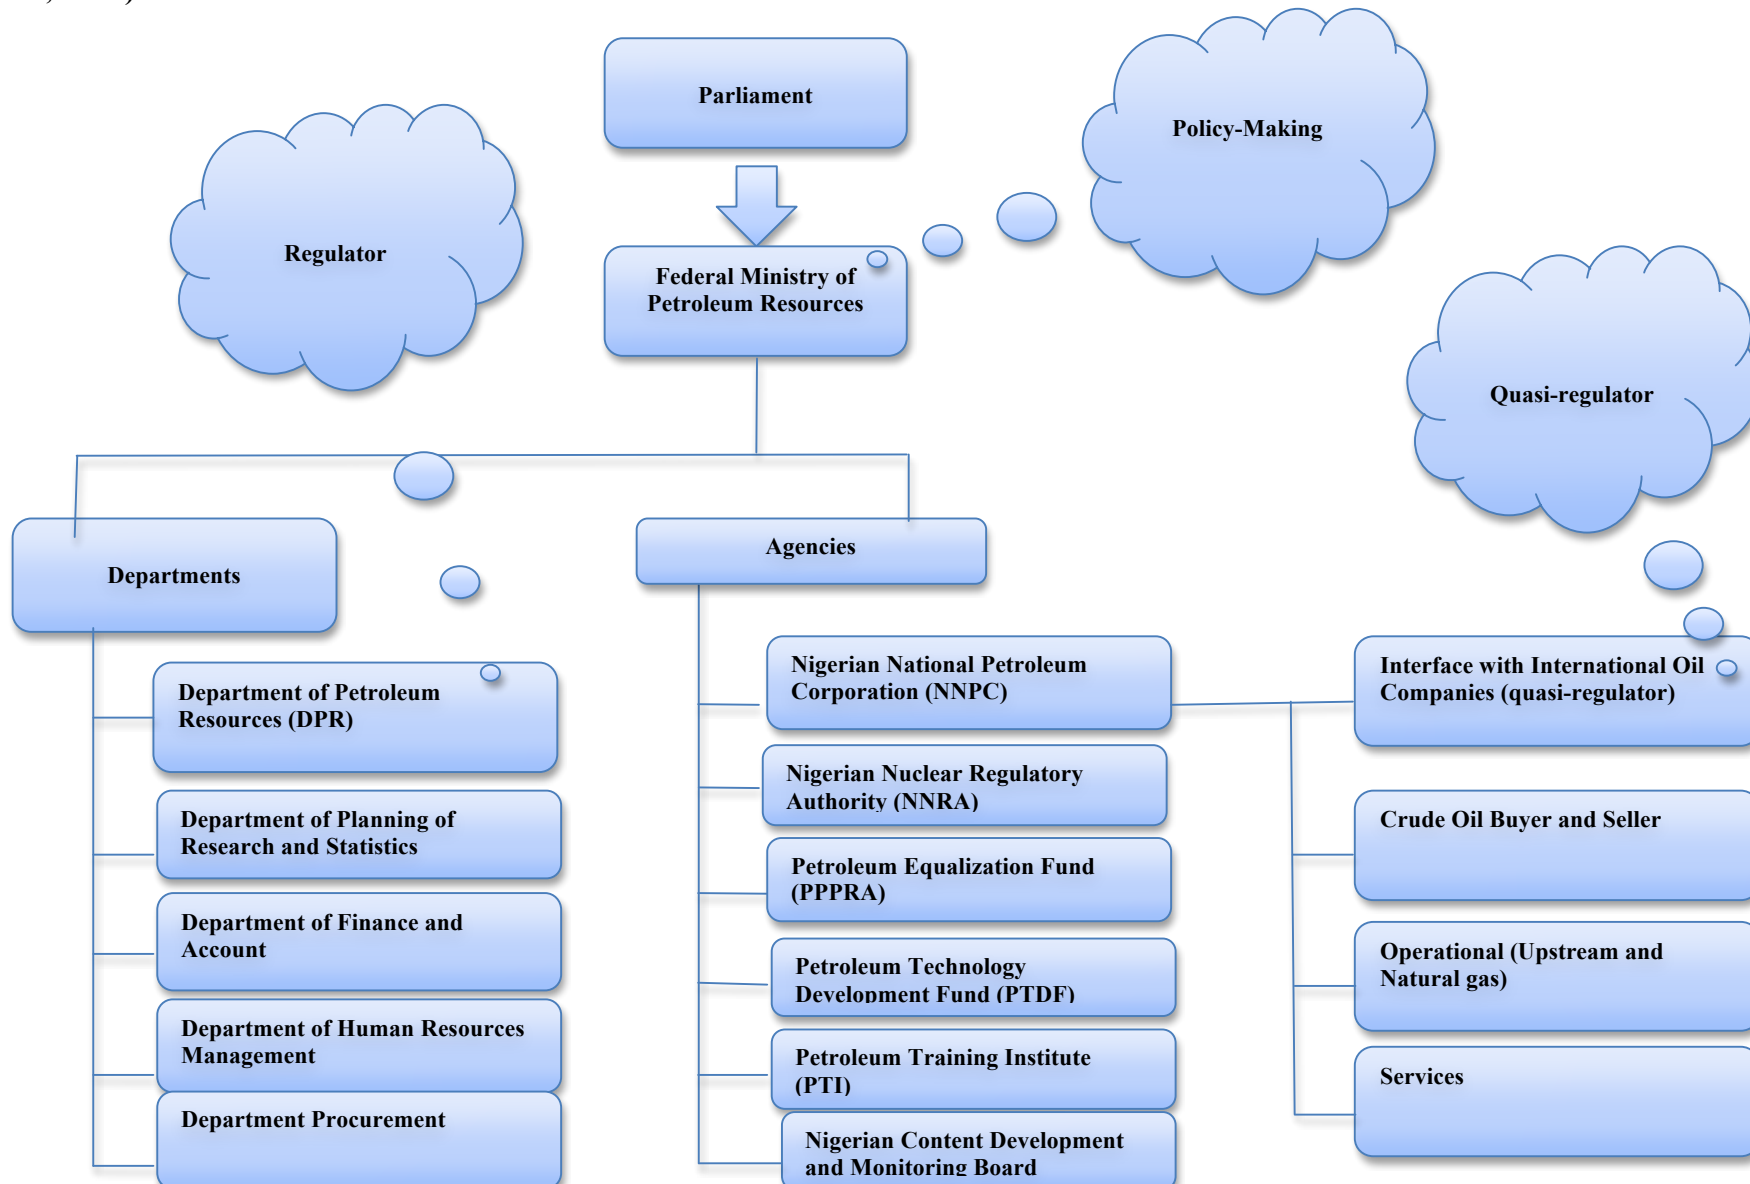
Parliament

Regulator

Policy-Making

Federal Ministry of Petroleum Resources

Quasi-regulator

Departments

Agencies

Department of Petroleum Resources (DPR)

Department of Planning of Research and Statistics

Department of Finance and Account

Department of Human Resources Management

Department Procurement

Nigerian National Petroleum Corporation (NNPC)

Nigerian Nuclear Regulatory Authority (NNRA)

Petroleum Equalization Fund (PPPRA)

Petroleum Technology Development Fund (PTDF)

Petroleum Training Institute (PTI)

Nigerian Content Development and Monitoring Board

Interface with International Oil Companies (quasi-regulator)

Crude Oil Buyer and Seller

Operational (Upstream and Natural gas)

Services